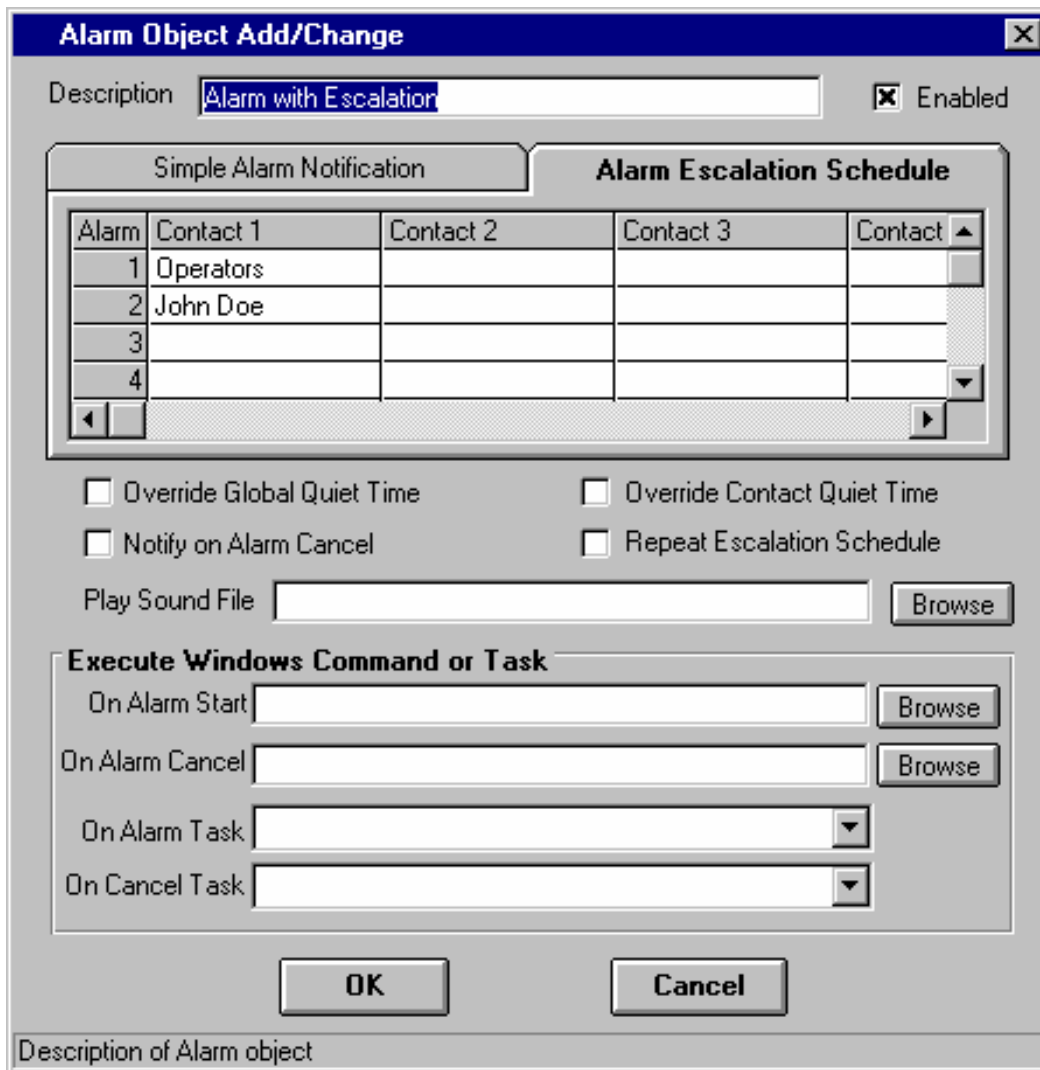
Alarm Object Add/Change

Description Alarm with Escalation

Enabled

Simple Alarm Notification

Alarm Escalation Schedule

| Alarm | Contact 1 | Contact 2 | Contact 3 | Contact |
|---|---|---|---|---|
| 1 | Operators | | | |
| 2 | John Doe | | | |
| 3 | | | | |
| 4 | | | | |

Override Global Quiet Time

Override Contact Quiet Time

Notify on Alarm Cancel

Repeat Escalation Schedule

Play Sound File

Browse

Execute Windows Command or Task

On Alarm Start

Browse

On Alarm Cancel

Browse

On Alarm Task

On Cancel Task

OK

Cancel

Description of Alarm object